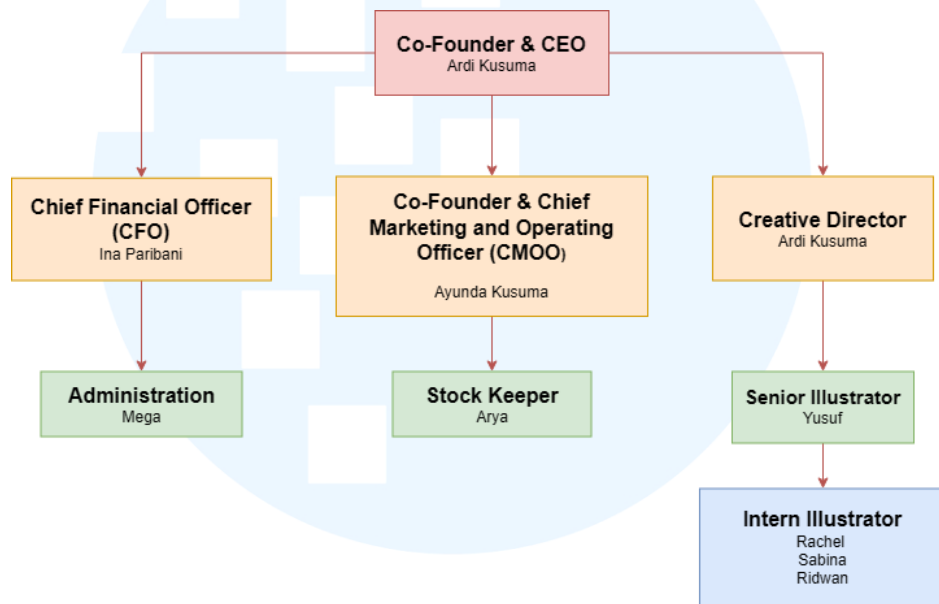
Co-Founder & CEO
Ardi Kusuma

Chief Financial Officer (CFO)
Ina Paribani

Co-Founder & Chief Marketing and Operating Officer (CMOO)
Ayunda Kusuma

Creative Director
Ardi Kusuma

Administration
Mega

Stock Keeper
Arya

Senior Illustrator
Yusuf

Intern Illustrator
Rachel
Sabina
Ridwan